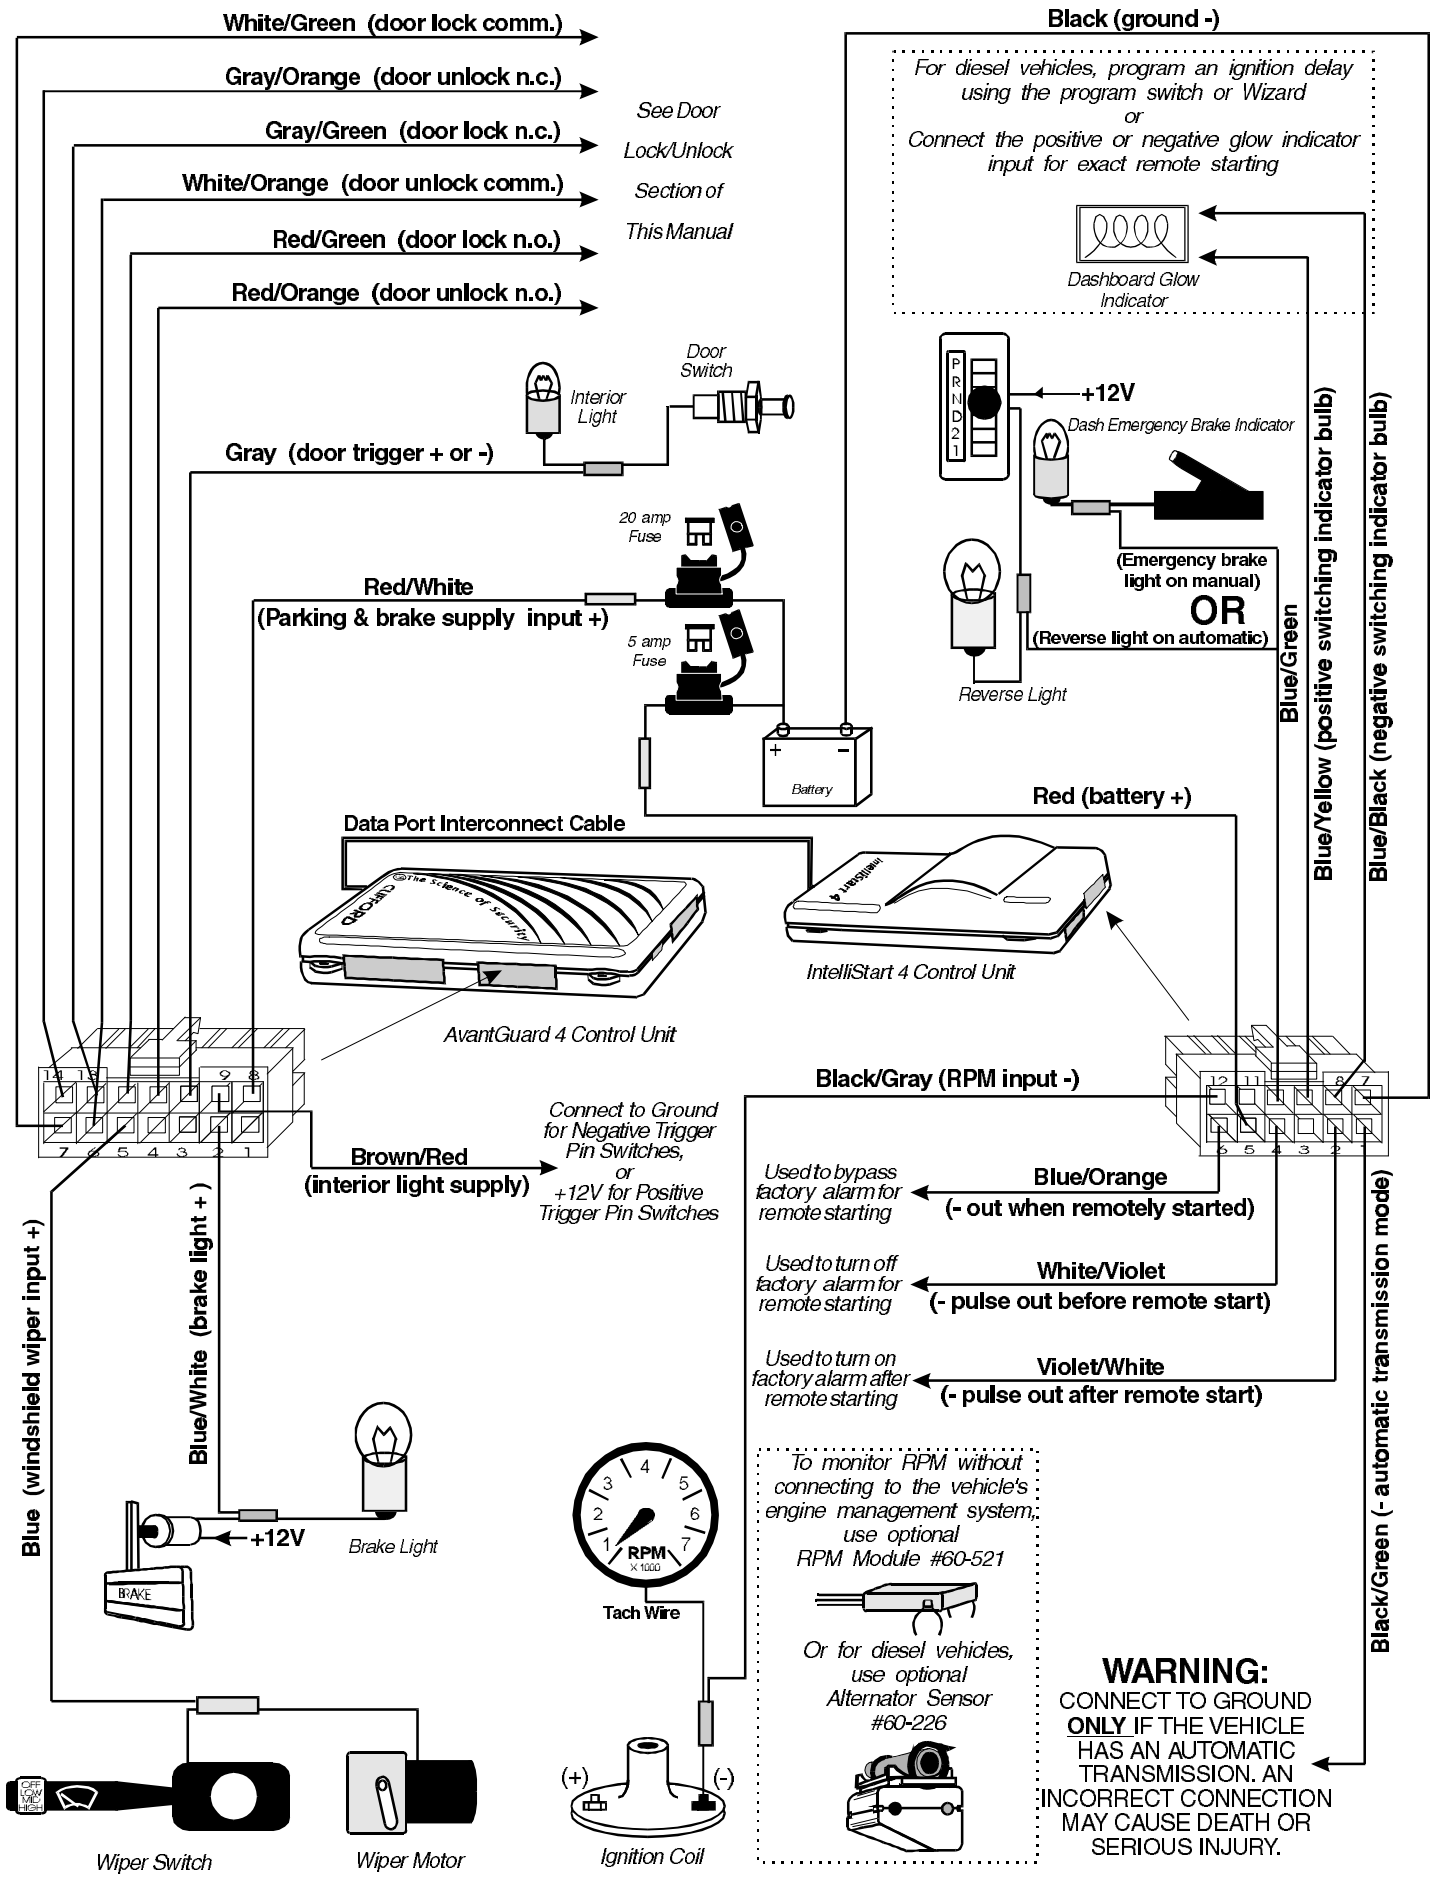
White/Green (door lock comm.)

Gray/Orange (door unlock n.c.)

Gray/Green (door lock n.c.)

White/Orange (door unlock comm.)

Red/Green (door lock n.o.)

Red/Orange (door unlock n.o.)

See Door Lock/Unlock Section of This Manual

Black (ground -)

For diesel vehicles, program an ignition delay using the program switch or Wizard
or
Connect the positive or negative glow indicator input for exact remote starting

Dashboard Glow Indicator

Door Switch

Interior Light

Gray (door trigger + or -)

20 amp Fuse

Red/White
(Parking & brake supply input +)

5 amp Fuse

Battery

P R N D 2 1

+12V

Dash Emergency Brake Indicator

(Emergency brake light on manual)
OR
(Reverse light on automatic)

Reverse Light

Blue/Green

Blue/Yellow (positive switching indicator bulb)

Blue/Black (negative switching indicator bulb)

Red (battery +)

Data Port Interconnect Cable

CLIFFORD The Science of Security

IntelliStart 4

IntelliStart 4 Control Unit

AvantGuard 4 Control Unit

14 13 9 8
7 6 5 4 3 2 1

12 11 8 7
6 5 4 3 2 1

Black/Gray (RPM input -)

Brown/Red
(interior light supply)

Connect to Ground for Negative Trigger Pin Switches,
or
+12V for Positive Trigger Pin Switches

Used to bypass factory alarm for remote starting

Blue/Orange
(- out when remotely started)

Used to turn off factory alarm for remote starting

White/Violet
(- pulse out before remote start)

Used to turn on factory alarm after remote starting

Violet/White
(- pulse out after remote start)

Black/Green (- automatic transmission mode)

Blue (windshield wiper input +)

Blue/White (brake light +)

+12V

BRAKE

Brake Light

1 2 3 4 5 6 7
RPM ×1000

Tach Wire

To monitor RPM without connecting to the vehicle's engine management system, use optional RPM Module #60-521

Or for diesel vehicles, use optional Alternator Sensor #60-226

WARNING:
CONNECT TO GROUND ONLY IF THE VEHICLE HAS AN AUTOMATIC TRANSMISSION. AN INCORRECT CONNECTION MAY CAUSE DEATH OR SERIOUS INJURY.

OFF LOW MID HIGH

Wiper Switch

Wiper Motor

(+) (-)

Ignition Coil